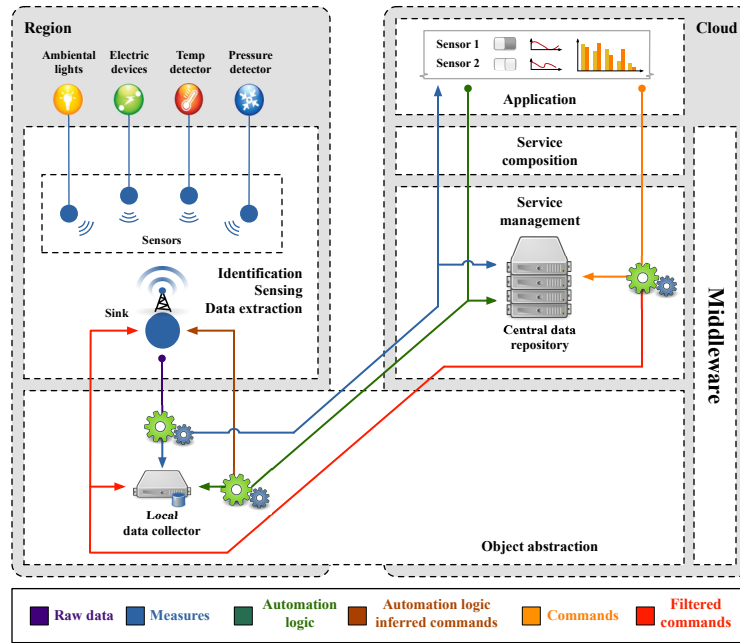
Region

Ambiental lights

Electric devices

Temp detector

Pressure detector

Sensors

Identification
Sensing
Data extraction

Sink

Local data collector

Cloud

Sensor 1

Sensor 2

Application

Service composition

Service management

Central data repository

Middleware

Object abstraction

Raw data

Measures

Automation logic

Automation logic inferred commands

Commands

Filtered commands